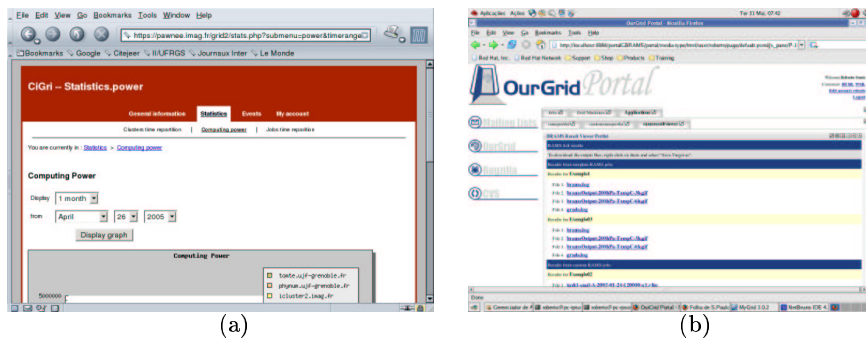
File Edit View Go Bookmarks Tools Window Help

https://pawnee.imag.fr/grid2/stats.php?submenu=power&timerange

Bookmarks Google Citejeer II/UFRGS Journaux Inter Le Monde

CiGri – Statistics.power

General information Statistics Events My account

Clusters time repartition | Computing power | Jobs time repartition

You are currently in : Statistics > Computing power

Computing Power

Display 1 month

from April 26 2005

Display graph

Computing Power

bawte.ujf-grenoble.fr
phynum.ujf-grenoble.fr
icluster2.imag.fr

5000000

(a)

Aplicações Ações Ter 31 Mai, 07:42

OurGrid Portal - Mozilla Firefox

File Edit View Go Bookmarks Tools Help

Red Hat, Inc. Red Hat Network Support Shop Products Training

OurGrid Portal

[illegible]

Done

(b)